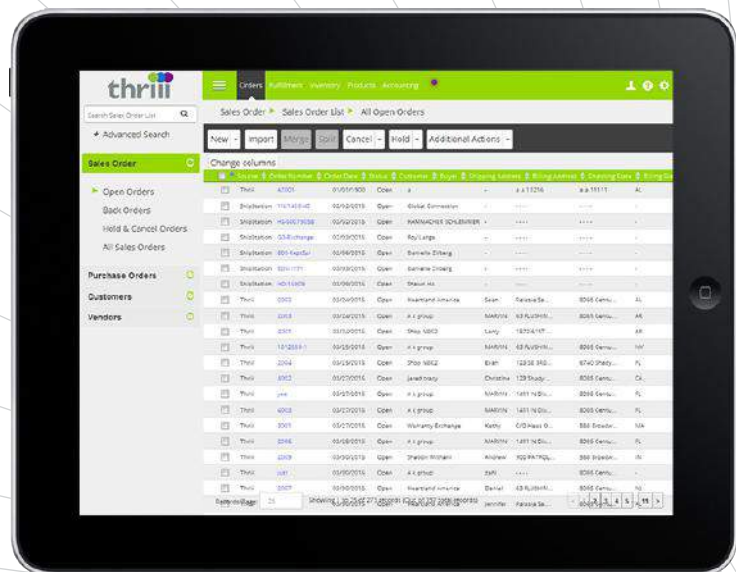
thrii

Orders Fulfillment Inventory Products Accounting

Search Sales Order List

+ Advanced Search

Sales Order

Open Orders

Back Orders

Held & Cancel Orders

All Sales Orders

Purchase Orders

Customers

Vendors

Sales Order ▸ Sales Order List ▸ All Open Orders

New - Import Merge Split Cancel - Hold - Additional Actions -

Change columns

| | Source | Order Number | Order Date | Status | Customer | Buyer | Shipping Address | Billing Address | Shipping Date | Billing |
|---|---|---|---|---|---|---|---|---|---|---|
| | Thrii | A7001 | 01/01/1900 | Open | a | - | a a 11216 | a a 11111 | AL |
| | ShipStation | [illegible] | 02/02/2015 | Open | Global Connection | | | | |
| | ShipStation | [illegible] | 02/02/2015 | Open | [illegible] | | | | |
| | ShipStation | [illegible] | 02/02/2015 | Open | Roy Large | | | | |
| | ShipStation | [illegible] | 02/04/2015 | Open | Danielle Ziberg | | | | |
| | ShipStation | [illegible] | 02/03/2015 | Open | Danielle Ziberg | | | | |
| | ShipStation | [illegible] | 02/03/2015 | Open | Shalom Ha | | | | |
| | Thrii | 2003 | 03/04/2015 | Open | Heartland America | Sean | Palasia Sa... | 8065 Centu... | AL |
| | Thrii | 2003 | 03/04/2015 | Open | A.I group | MARVIN | 43 FLUSHIN... | 8065 Centu... | AR |
| | Thrii | 2001 | 03/13/2015 | Open | Shop NEKZ | Larry | 1873 4 1ST... | | AR |
| | Thrii | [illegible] | 03/13/2015 | Open | A.I group | MARVIN | 43 FLUSHIN... | 8065 Centu... | NY |
| | Thrii | 2004 | 03/13/2015 | Open | Shop NEKZ | Eran | 123 St 3RD... | 6740 Shady... | FL |
| | Thrii | 3003 | 03/27/2015 | Open | Jared tracy | Christine | 123 Shady... | 8065 Centu... | CA |
| | Thrii | yes | 03/27/2015 | Open | A.I group | MARVIN | 1411 N Blu... | 8065 Centu... | FL |
| | Thrii | 6003 | 03/27/2015 | Open | A.I group | MARVIN | 1411 N Blu... | 8065 Centu... | FL |
| | Thrii | 3001 | 03/27/2015 | Open | Warranty Exchange | Kathy | C/O Haas G... | 888 Broadw... | MA |
| | Thrii | 3346 | 03/28/2015 | Open | A.I group | MARVIN | 1411 N Blu... | 8065 Centu... | FL |
| | Thrii | 2209 | 03/30/2015 | Open | Shalom Hirhani | Andrew | 900 PATRIO... | 888 Broadw... | IN |
| | Thrii | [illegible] | 03/30/2015 | Open | A.I group | Safir | | 8065 Centu... | |
| | Thrii | 2007 | 03/30/2015 | Open | Heartland America | Daniel | 43 FLUSHIN... | 8065 Centu... | NJ |
| | Thrii | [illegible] | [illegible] | Open | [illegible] | Jennifer | Palasia Sa... | 8065 Centu... | NJ |

Records/Page: 25 Showing 1 to 25 of 273 records (Out of 357 total records)

< 1 2 3 4 5 ... 11 >